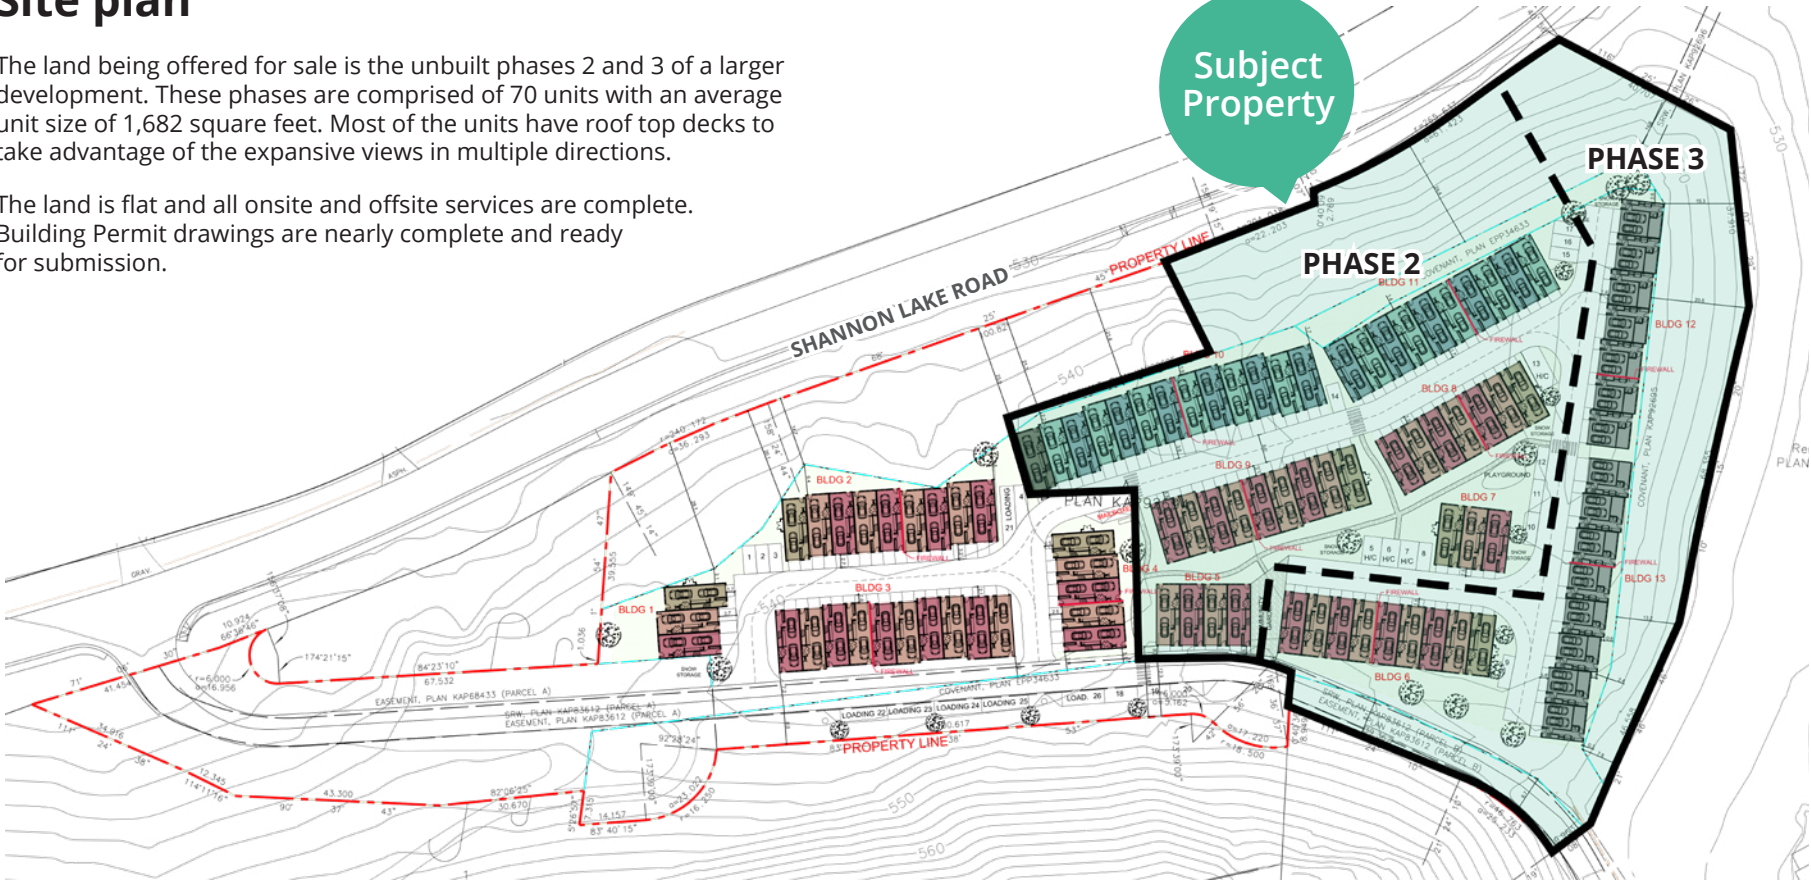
Site plan

The land being offered for sale is the unbuilt phases 2 and 3 of a larger development. These phases are comprised of 70 units with an average unit size of 1,682 square feet. Most of the units have roof top decks to take advantage of the expansive views in multiple directions.

The land is flat and all onsite and offsite services are complete. Building Permit drawings are nearly complete and ready for submission.

Subject Property

PHASE 3

PHASE 2

SHANNON LAKE ROAD

PROPERTY LINE

BLDG 11

BLDG 12

BLDG 10

BLDG 8

BLDG 9

BLDG 7

BLDG 2

BLDG 3

BLDG 1

BLDG 4

BLDG 5

BLDG 6

BLDG 13

PLAN KA

PLAYGROUND

FIREWALL

LOADING

EASEMENT, PLAN KAP68433 (PARCEL A)

SRW, PLAN KAP83612 (PARCEL A)

EASEMENT, PLAN KAP83612 (PARCEL A)

COVENANT, PLAN EPP34633

COVENANT, PLAN EPP34633

LOADING 22 LOADING 23 LOADING 24 LOADING 25

PROPERTY LINE

SRW, PLAN KAP83612 (PARCEL B)

EASEMENT, PLAN KAP83612 (PARCEL B)

530

540

550

560

GRAV

ASPH